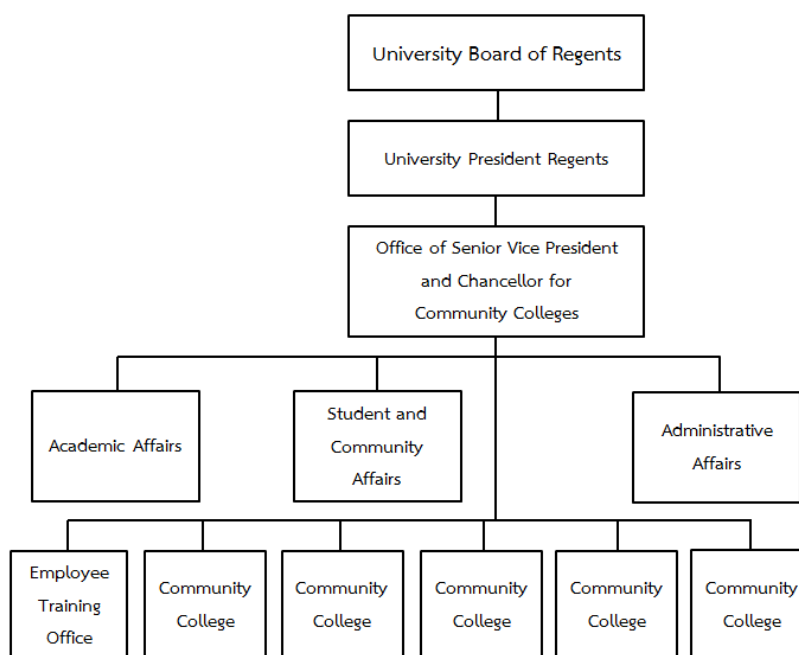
University Board of Regents

University President Regents

Office of Senior Vice President and Chancellor for Community Colleges

Academic Affairs

Student and Community Affairs

Administrative Affairs

Employee Training Office

Community College

Community College

Community College

Community College

Community College